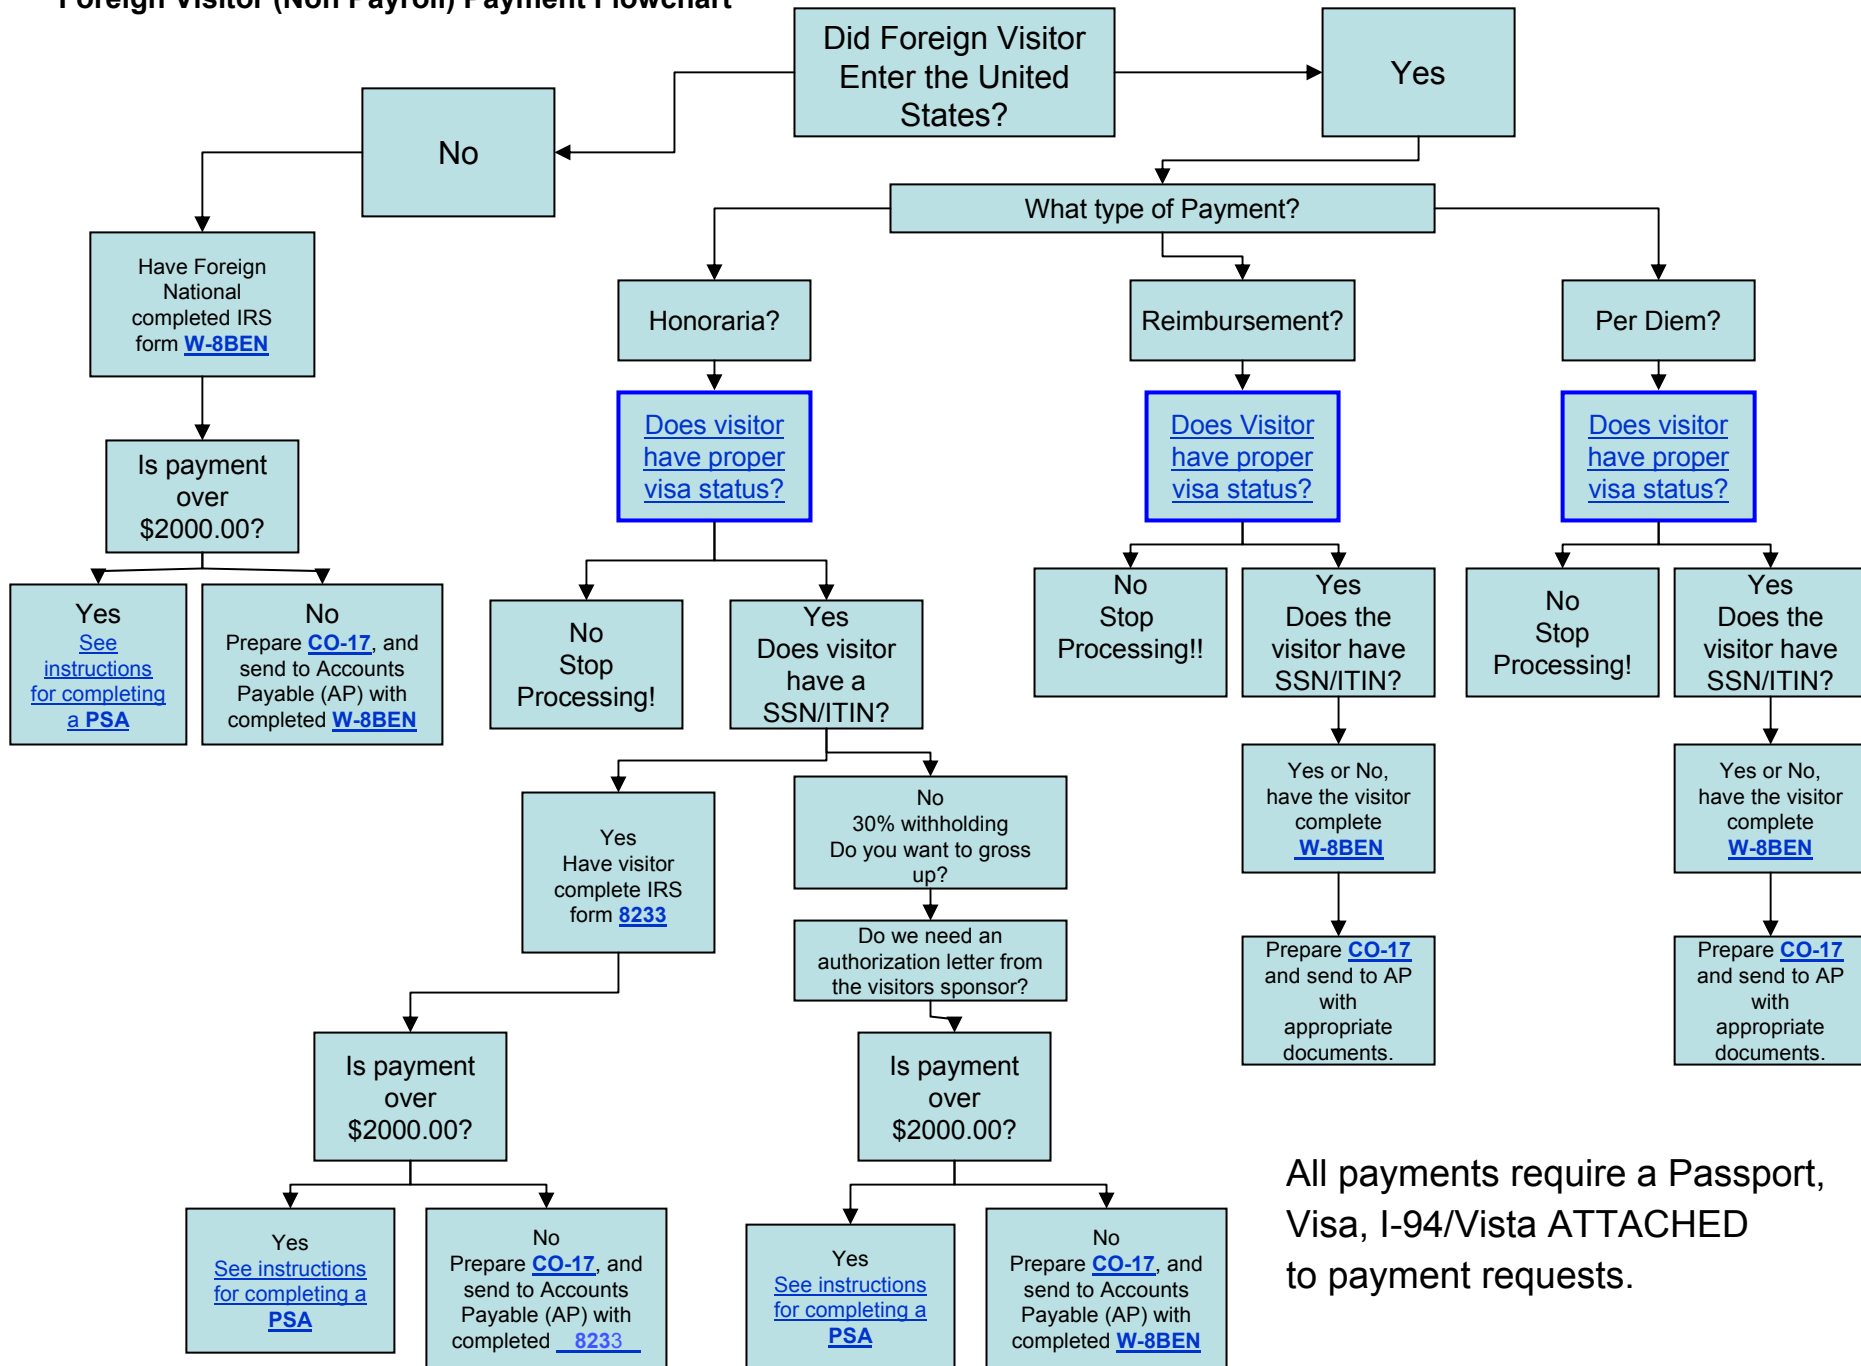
Foreign Visitor (Non Payroll) Payment Flowchart

Did Foreign Visitor Enter the United States?

Yes

No

What type of Payment?

Have Foreign National completed IRS form W-8BEN

Is payment over $2000.00?

Yes
See instructions for completing a PSA

No
Prepare CO-17, and send to Accounts Payable (AP) with completed W-8BEN

Honoraria?

Does visitor have proper visa status?

No
Stop Processing!

Yes
Does visitor have a SSN/ITIN?

Yes
Have visitor complete IRS form 8233

No
30% withholding
Do you want to gross up?

Do we need an authorization letter from the visitors sponsor?

Is payment over $2000.00?

Yes
See instructions for completing a PSA

No
Prepare CO-17, and send to Accounts Payable (AP) with completed 8233

Is payment over $2000.00?

Yes
See instructions for completing a PSA

No
Prepare CO-17, and send to Accounts Payable (AP) with completed W-8BEN

Reimbursement?

Does Visitor have proper visa status?

No
Stop Processing!!

Yes
Does the visitor have SSN/ITIN?

Yes or No, have the visitor complete W-8BEN

Prepare CO-17 and send to AP with appropriate documents.

Per Diem?

Does visitor have proper visa status?

No
Stop Processing!

Yes
Does the visitor have SSN/ITIN?

Yes or No, have the visitor complete W-8BEN

Prepare CO-17 and send to AP with appropriate documents.

All payments require a Passport, Visa, I-94/Vista ATTACHED to payment requests.